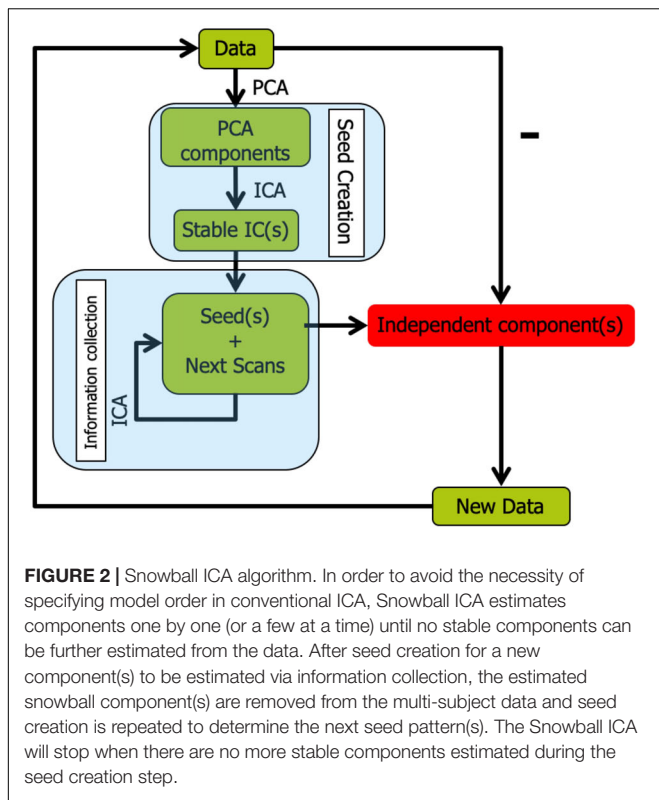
Data

PCA

PCA components

ICA

Stable IC(s)

Seed Creation

-

Information collection

Seed(s) + Next Scans

ICA

Independent component(s)

New Data

**FIGURE 2 |** Snowball ICA algorithm. In order to avoid the necessity of specifying model order in conventional ICA, Snowball ICA estimates components one by one (or a few at a time) until no stable components can be further estimated from the data. After seed creation for a new component(s) to be estimated via information collection, the estimated snowball component(s) are removed from the multi-subject data and seed creation is repeated to determine the next seed pattern(s). The Snowball ICA will stop when there are no more stable components estimated during the seed creation step.